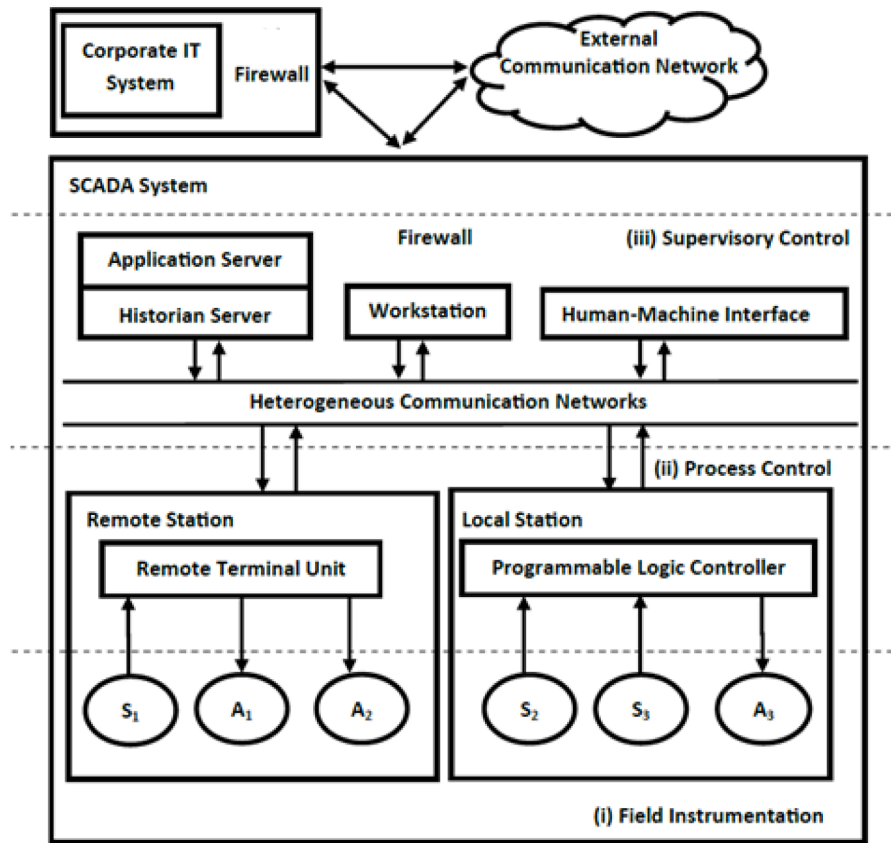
Corporate IT System

Firewall

External Communication Network

SCADA System

Firewall

(iii) Supervisory Control

Application Server

Historian Server

Workstation

Human-Machine Interface

Heterogeneous Communication Networks

(ii) Process Control

Remote Station

Remote Terminal Unit

Local Station

Programmable Logic Controller

$S_1$

$A_1$

$A_2$

$S_2$

$S_3$

$A_3$

(i) Field Instrumentation